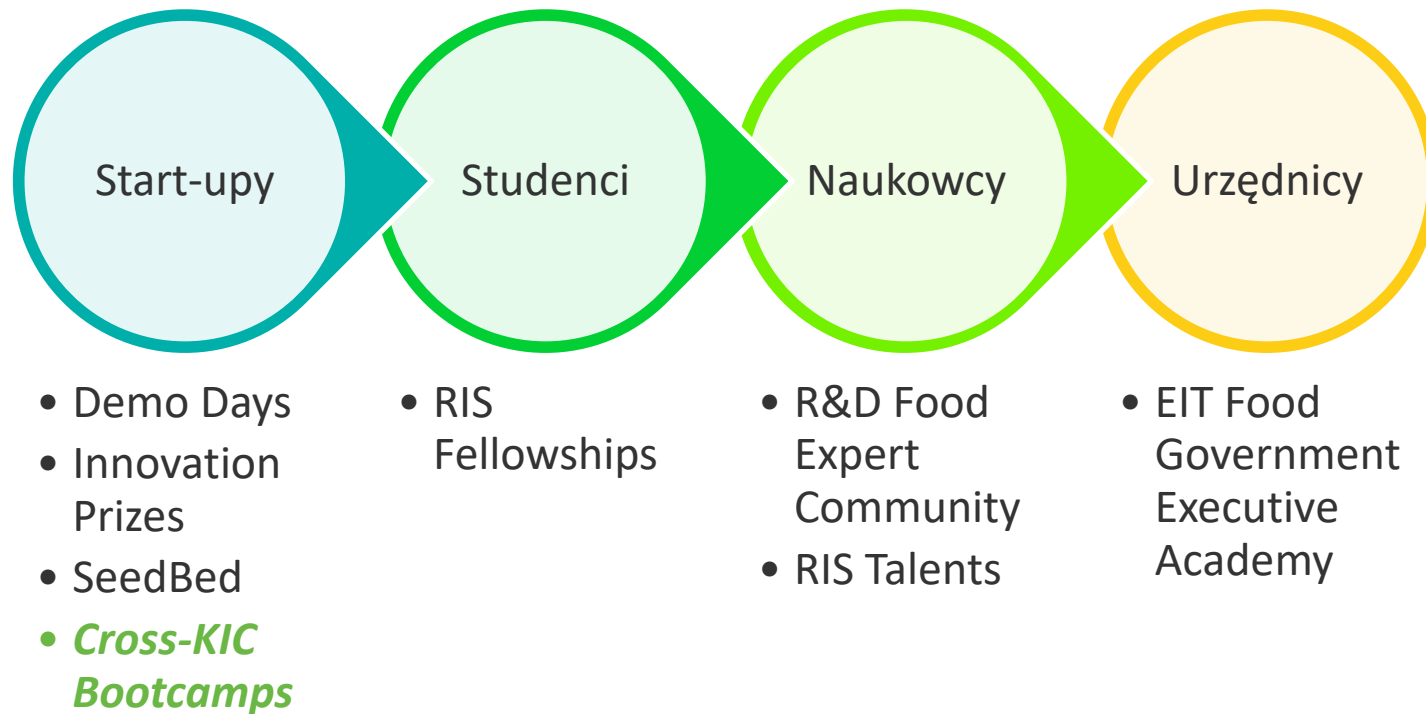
Start-upy

Studenci

Naukowcy

Urzędnicy

• Demo Days
• Innovation Prizes
• SeedBed
• *Cross-KIC Bootcamps*

• RIS Fellowships

• R&D Food Expert Community
• RIS Talents

• EIT Food Government Executive Academy